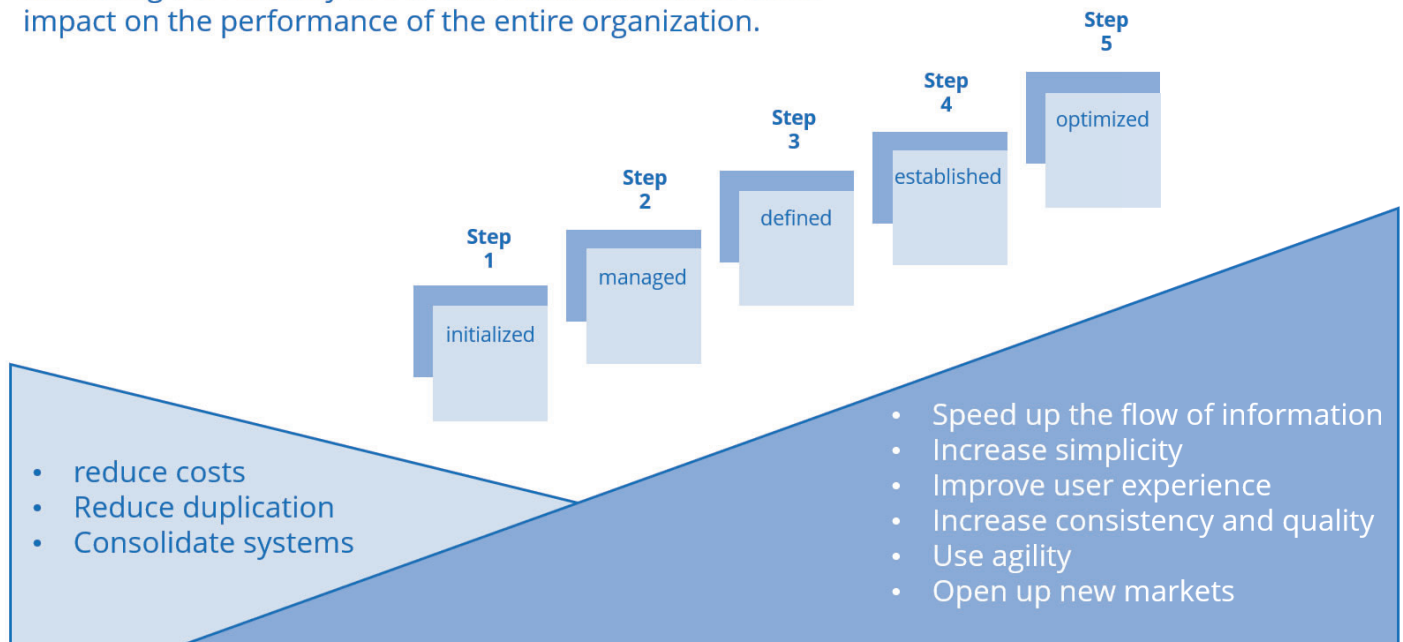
impact on the performance of the entire organization.

Step 5
optimized

Step 4
established

Step 3
defined

Step 2
managed

Step 1
initialized

- reduce costs
- Reduce duplication
- Consolidate systems

- Speed up the flow of information
- Increase simplicity
- Improve user experience
- Increase consistency and quality
- Use agility
- Open up new markets